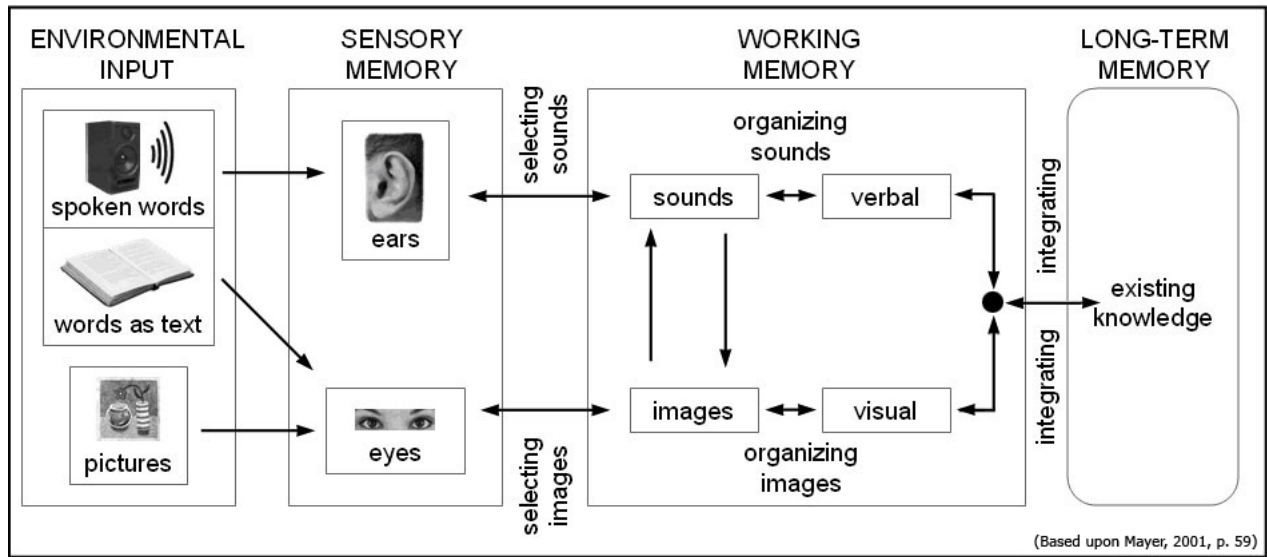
ENVIRONMENTAL INPUT

SENSORY MEMORY

WORKING MEMORY

LONG-TERM MEMORY

spoken words

words as text

pictures

ears

eyes

selecting sounds

selecting images

organizing sounds

sounds

verbal

images

visual

organizing images

integrating

integrating

existing knowledge

(Based upon Mayer, 2001, p. 59)